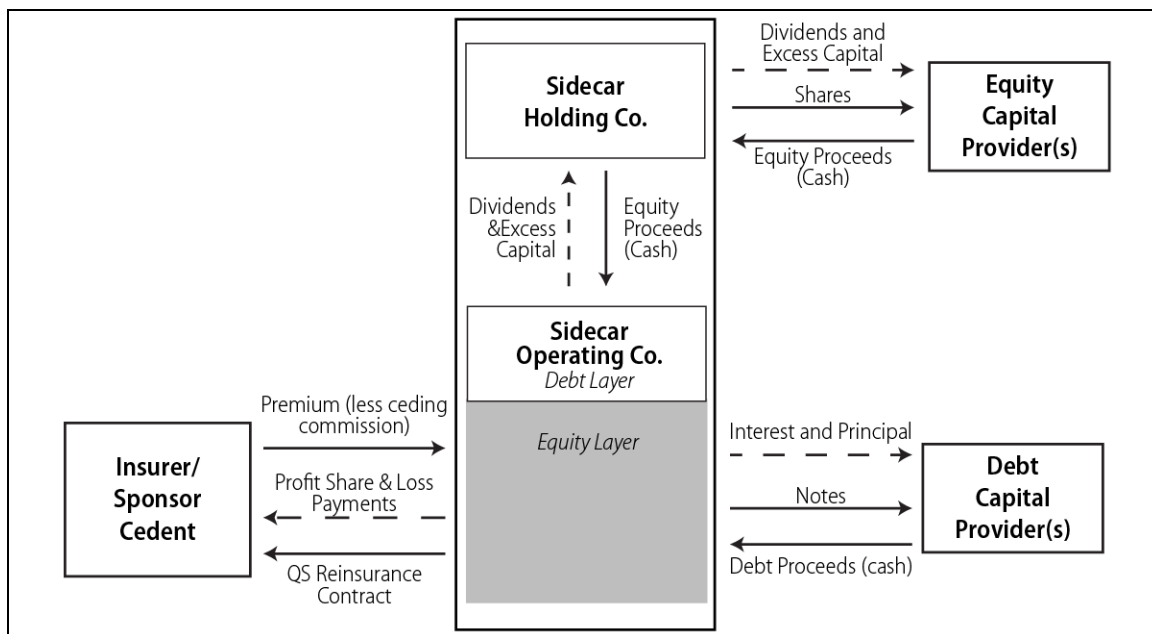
Sidecar Holding Co.

Dividends and Excess Capital

Shares

Equity Proceeds (Cash)

Equity Capital Provider(s)

Dividends &Excess Capital

Equity Proceeds (Cash)

Sidecar Operating Co.
Debt Layer

Equity Layer

Premium (less ceding commission)

Insurer/ Sponsor Cedent

Profit Share & Loss Payments

QS Reinsurance Contract

Interest and Principal

Notes

Debt Proceeds (cash)

Debt Capital Provider(s)